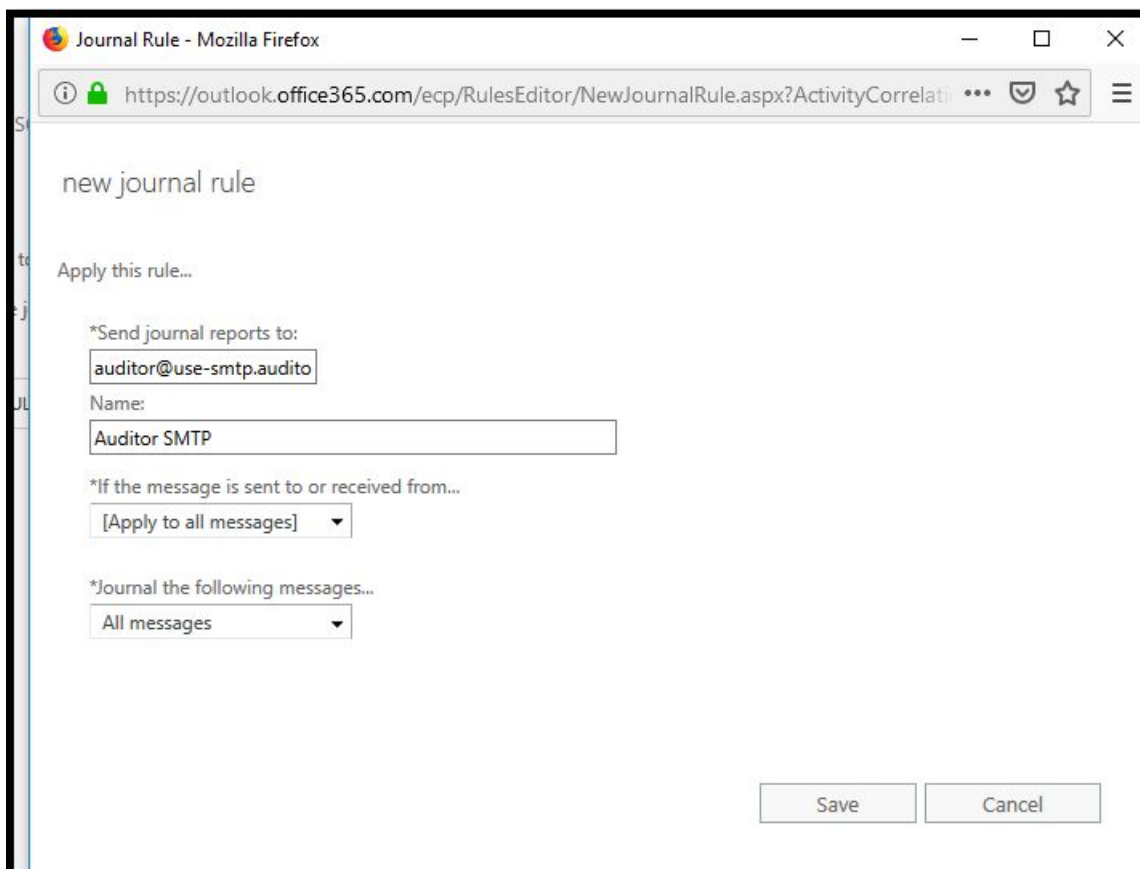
Journal Rule - Mozilla Firefox

https://outlook.office365.com/ecp/RulesEditor/NewJournalRule.aspx?ActivityCorrelati

new journal rule

Apply this rule...

*Send journal reports to:

auditor@use-smtp.audito

Name:

Auditor SMTP

*If the message is sent to or received from...

[Apply to all messages]

*Journal the following messages...

All messages

Save

Cancel